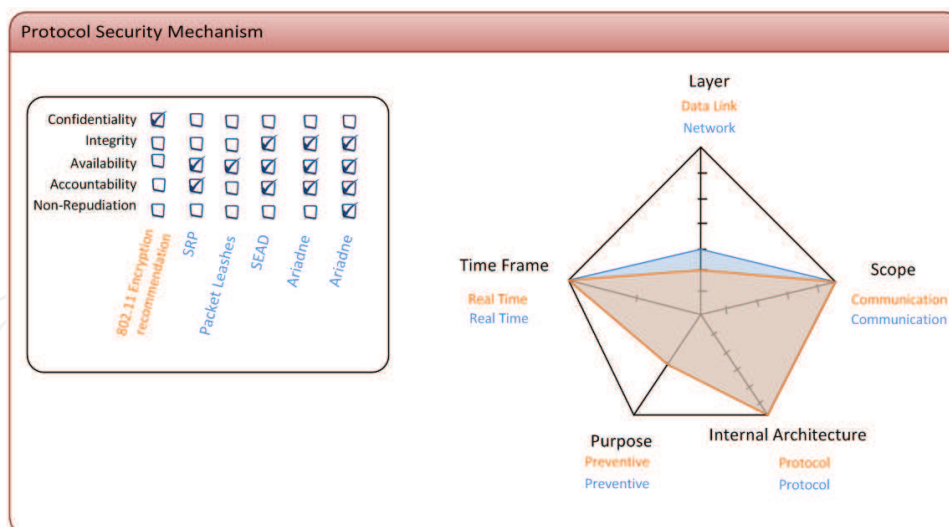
Protocol Security Mechanism

Confidentiality
Integrity
Availability
Accountability
Non-Repudiation

802.11 Encryption recommendation
SRP
Packet Leashes
SEAD
Ariadne
Ariadne

Layer
Data Link
Network

Time Frame
Real Time
Real Time

Scope
Communication
Communication

Purpose
Preventive
Preventive

Internal Architecture
Protocol
Protocol